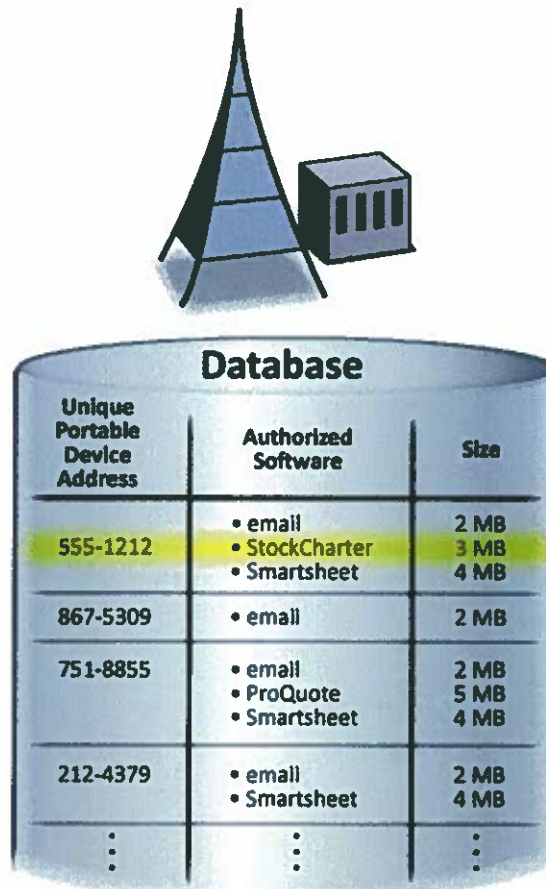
Database

| Unique Portable Device Address | Authorized Software | Size |
|---|---|---|
| 555-1212 | • email<br>• StockCharter<br>• Smartsheet | 2 MB<br>3 MB<br>4 MB |
| 867-5309 | • email | 2 MB |
| 751-8855 | • email<br>• ProQuote<br>• Smartsheet | 2 MB<br>5 MB<br>4 MB |
| 212-4379 | • email<br>• Smartsheet | 2 MB<br>4 MB |
| ⋮ | ⋮ | ⋮ |